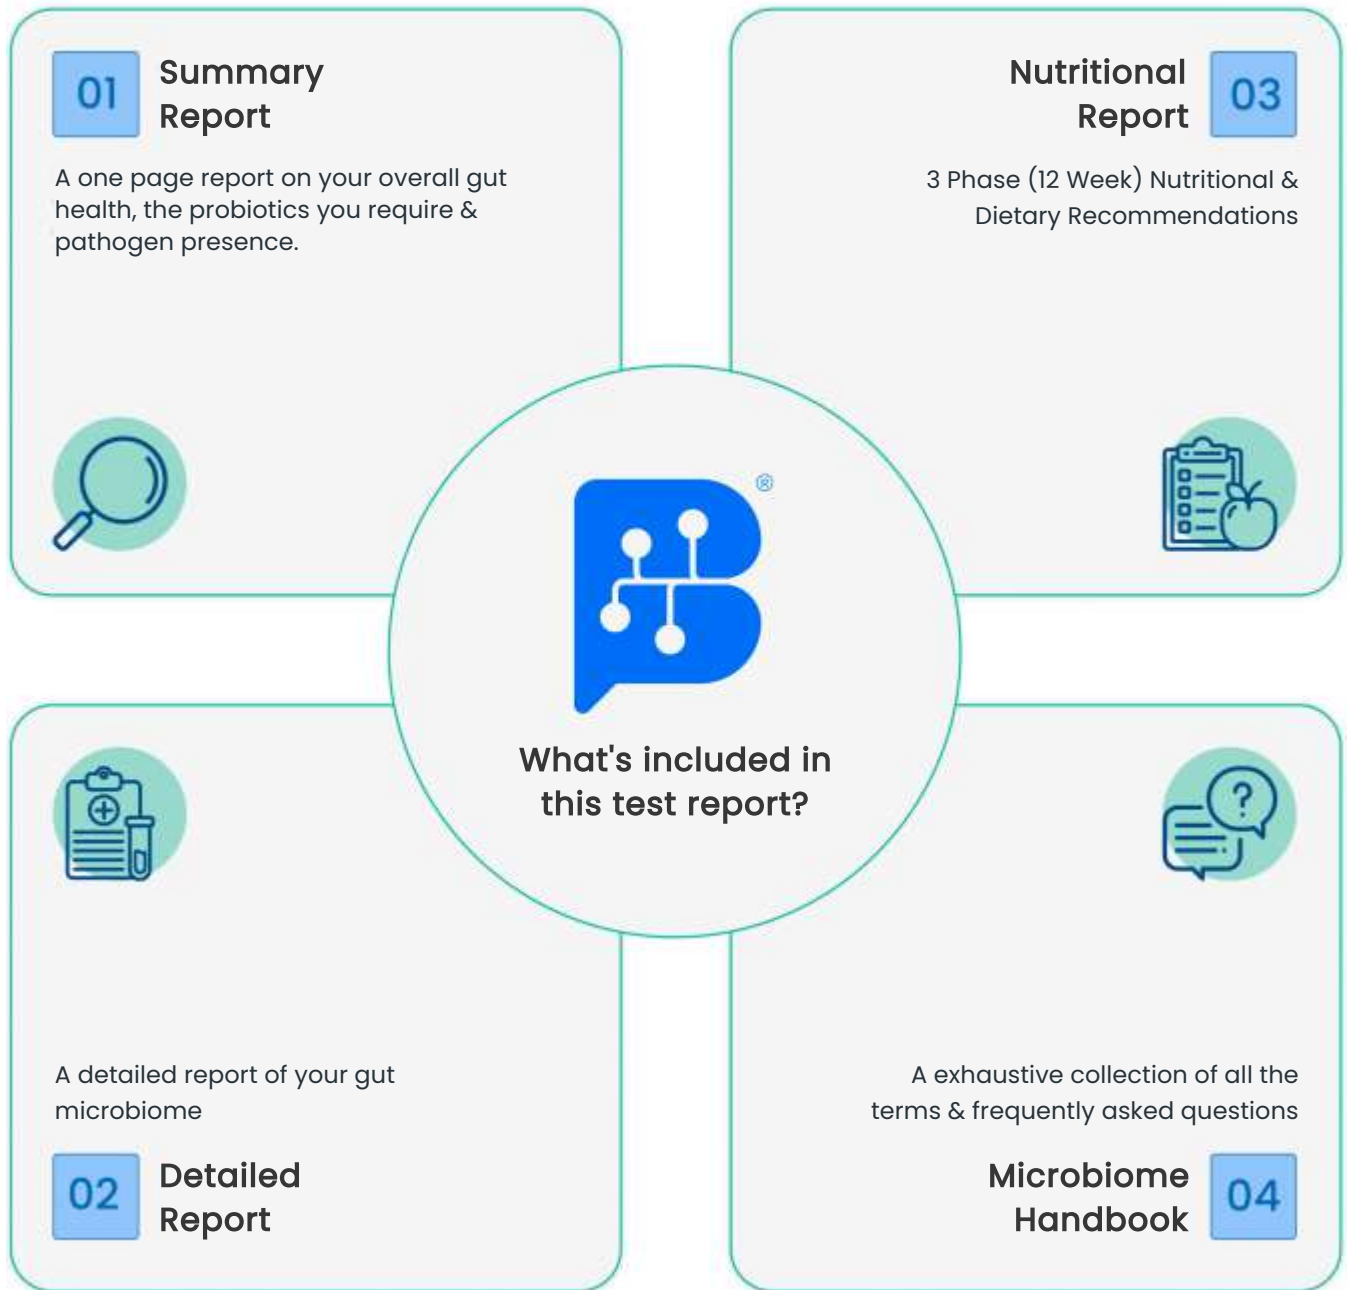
01 Summary Report

A one page report on your overall gut health, the probiotics you require & pathogen presence.

Nutritional Report 03

3 Phase (12 Week) Nutritional & Dietary Recommendations

®

What's included in this test report?

A detailed report of your gut microbiome

02 Detailed Report

?

A exhaustive collection of all the terms & frequently asked questions

Microbiome Handbook 04